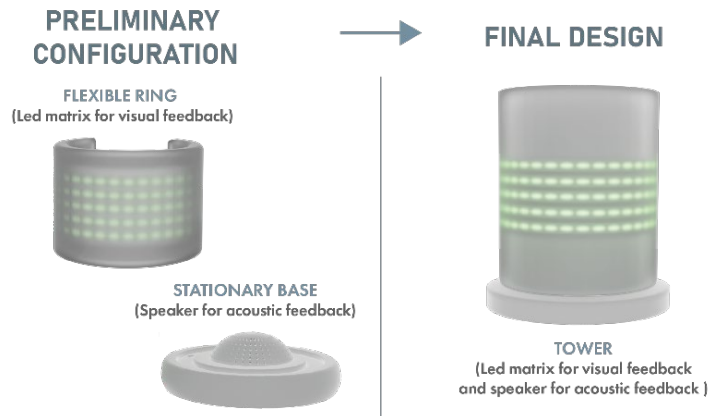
PRELIMINARY CONFIGURATION

FINAL DESIGN

FLEXIBLE RING
(Led matrix for visual feedback)

STATIONARY BASE
(Speaker for acoustic feedback)

TOWER
(Led matrix for visual feedback and speaker for acoustic feedback )